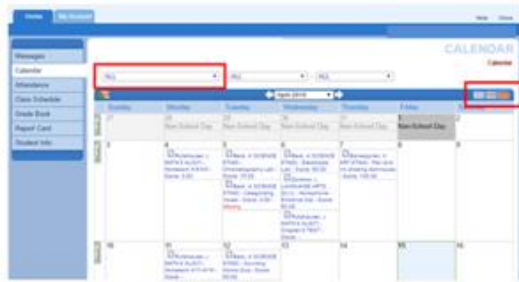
Home My School

Help Close

Messages
Calendar
Attendance
Class Schedule
Grade Book
Report Card
Student Info

CALENDAR
Calendar

ALL ALL ALL

April 2010

| | Sunday | Monday | Tuesday | Wednesday | Thursday | Friday | Saturday |
|---|---|---|---|---|---|---|---|
| Week | 27 | 28 Non School Day | 30 Non School Day | 31 Non School Day | 1 Non School Day | 2 Non School Day | 3 |
| Week | 3 | 4 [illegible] | 5 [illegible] | 6 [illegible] | 7 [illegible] | 8 | 9 |
| Week | 10 | 11 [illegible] | 12 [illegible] | 13 | 14 | 15 | 16 |